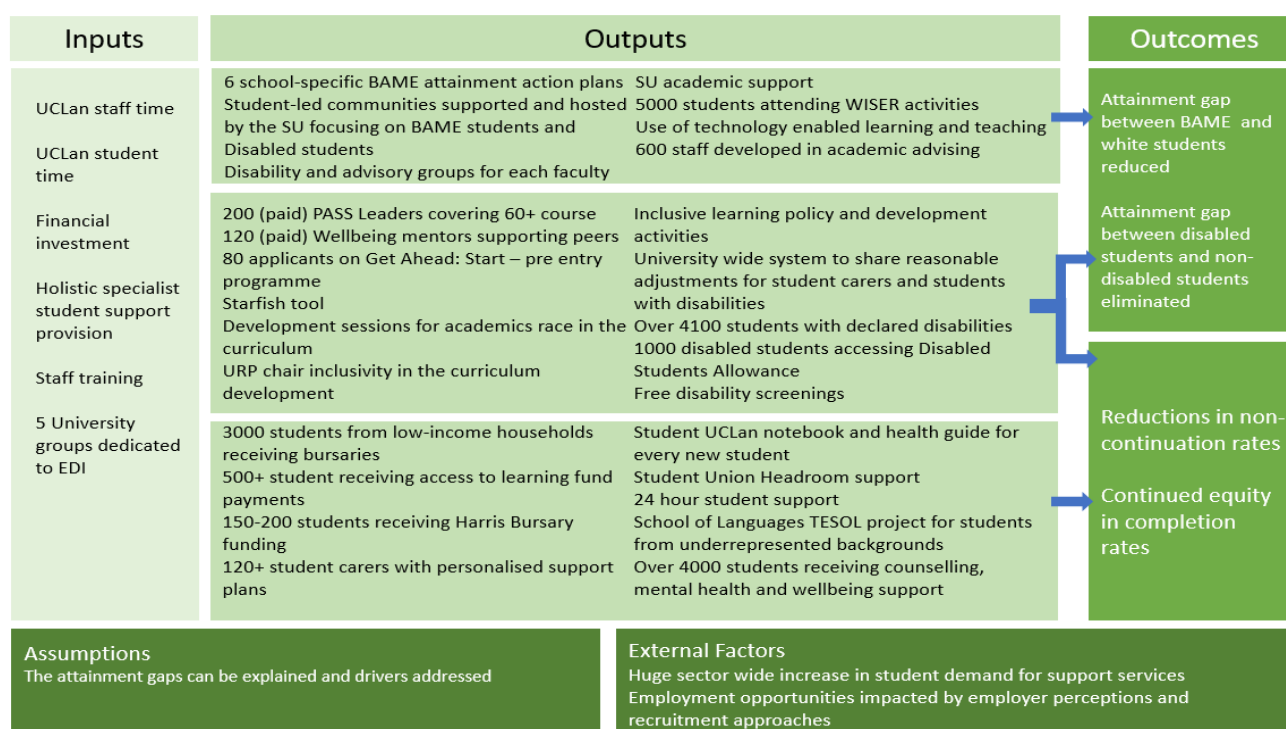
Inputs

UCLan staff time

UCLan student time

Financial investment

Holistic specialist student support provision

Staff training

5 University groups dedicated to EDI

Outputs

6 school-specific BAME attainment action plans
Student-led communities supported and hosted by the SU focusing on BAME students and Disabled students
Disability and advisory groups for each faculty

SU academic support
5000 students attending WISER activities
Use of technology enabled learning and teaching
600 staff developed in academic advising

200 (paid) PASS Leaders covering 60+ course
120 (paid) Wellbeing mentors supporting peers
80 applicants on Get Ahead: Start – pre entry programme
Starfish tool
Development sessions for academics race in the curriculum
URP chair inclusivity in the curriculum development

Inclusive learning policy and development activities
University wide system to share reasonable adjustments for student carers and students with disabilities
Over 4100 students with declared disabilities
1000 disabled students accessing Disabled Students Allowance
Free disability screenings

3000 students from low-income households receiving bursaries
500+ student receiving access to learning fund payments
150-200 students receiving Harris Bursary funding
120+ student carers with personalised support plans

Student UCLan notebook and health guide for every new student
Student Union Headroom support
24 hour student support
School of Languages TESOL project for students from underrepresented backgrounds
Over 4000 students receiving counselling, mental health and wellbeing support

Outcomes

Attainment gap between BAME and white students reduced

Attainment gap between disabled students and non-disabled students eliminated

Reductions in non-continuation rates

Continued equity in completion rates

Assumptions
The attainment gaps can be explained and drivers addressed

External Factors
Huge sector wide increase in student demand for support services
Employment opportunities impacted by employer perceptions and recruitment approaches